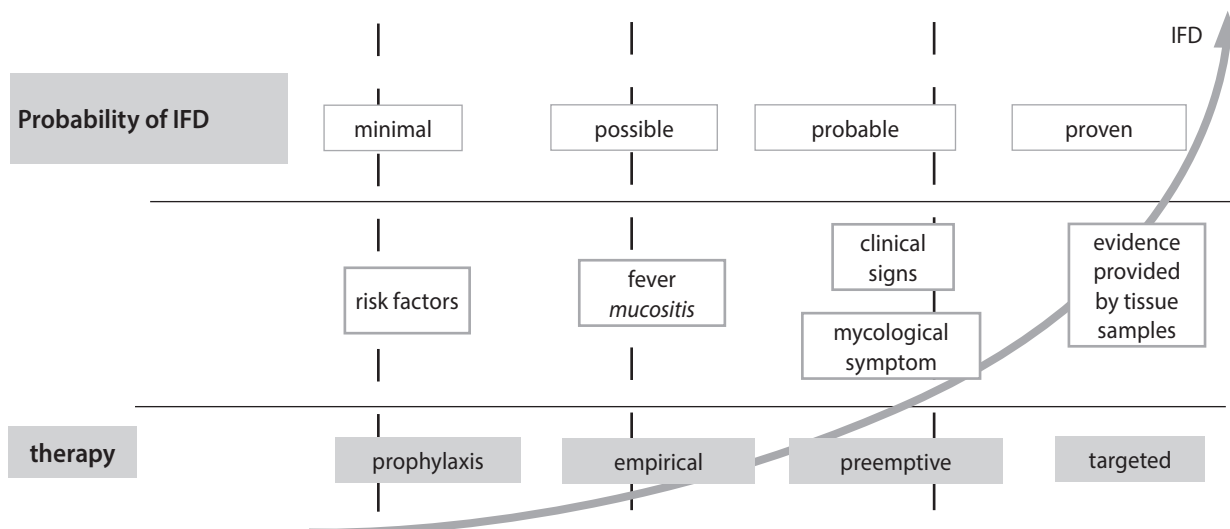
IFD

Probability of IFD

minimal

possible

probable

proven

risk factors

fever
*mucositis*

clinical signs

mycological symptom

evidence provided by tissue samples

therapy

prophylaxis

empirical

preemptive

targeted